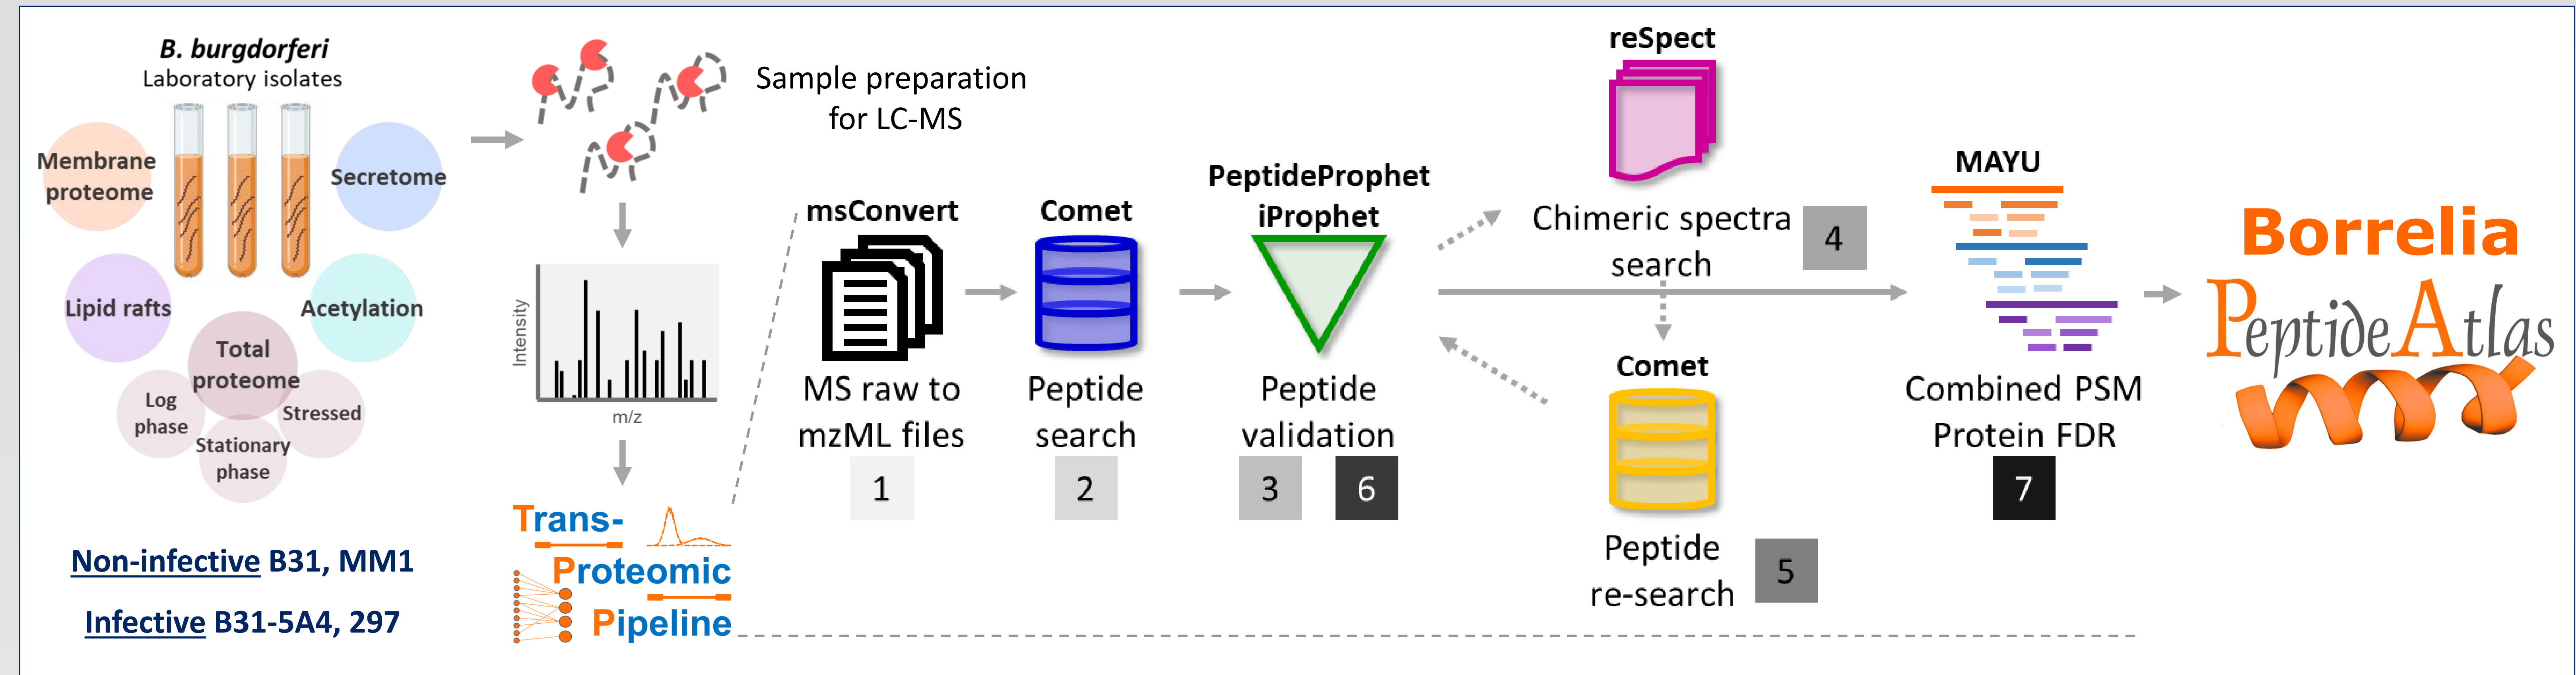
B. burgdorferi
Laboratory isolates

Membrane proteome

Secretome

Lipid rafts

Acetylation

Total proteome

Log phase

Stressed

Stationary phase

Non-infective B31, MM1

Infective B31-5A4, 297

Sample preparation for LC-MS

Intensity

m/z

Trans-
Proteomic
Pipeline

msConvert

MS raw to mzML files

1

Comet

Peptide search

2

PeptideProphet
iProphet

Peptide validation

3

6

reSpect

Chimeric spectra search

4

Comet

Peptide re-search

5

MAYU

Combined PSM Protein FDR

7

Borrelia
PeptideAtlas